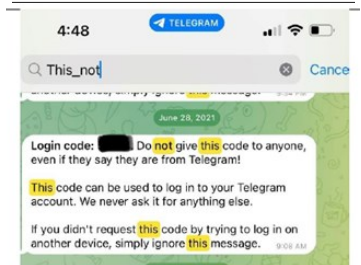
4:48

TELEGRAM

This_not

Cance

another device, simply ignore this message.

June 28, 2021

Login code: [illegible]. Do not give this code to anyone, even if they say they are from Telegram!

This code can be used to log in to your Telegram account. We never ask it for anything else.

If you didn't request this code by trying to log in on another device, simply ignore this message. 9:08 AM